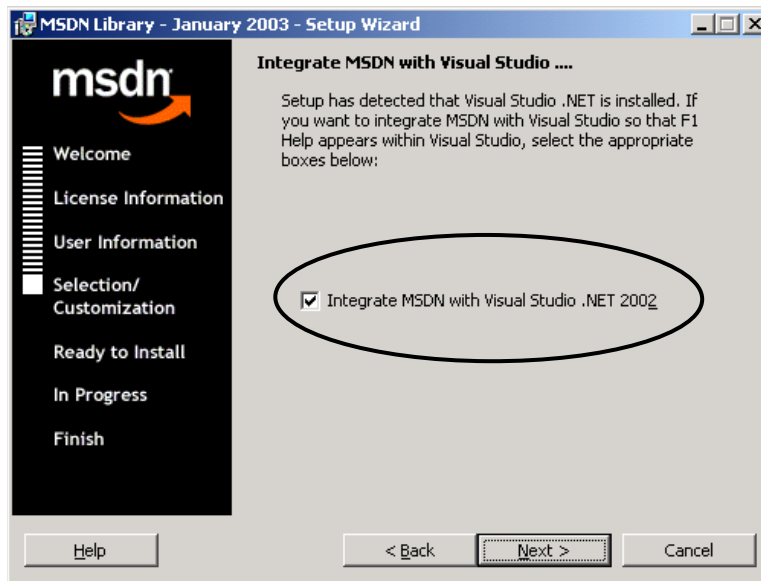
MSDN Library - January 2003 - Setup Wizard

msdn

Welcome

License Information

User Information

Selection/ Customization

Ready to Install

In Progress

Finish

Integrate MSDN with Visual Studio ....

Setup has detected that Visual Studio .NET is installed. If you want to integrate MSDN with Visual Studio so that F1 Help appears within Visual Studio, select the appropriate boxes below:

Integrate MSDN with Visual Studio .NET 2002

Help

< Back

Next >

Cancel